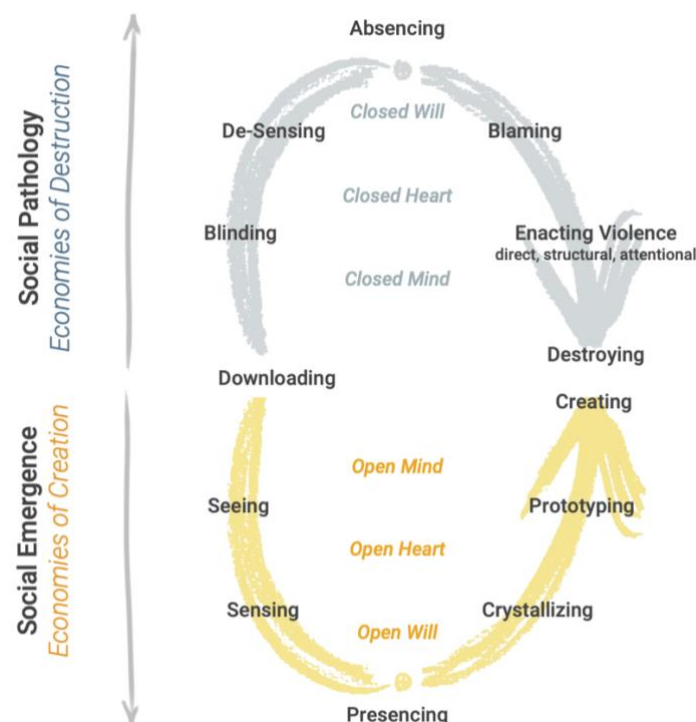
Social Pathology
Economies of Destruction

Social Emergence
Economies of Creation

Absencing

Closed Will

De-Sensing

Blaming

Closed Heart

Blinding

Enacting Violence
direct, structural, attentional

Closed Mind

Destroying

Downloading

Creating

Open Mind

Seeing

Prototyping

Open Heart

Sensing

Crystallizing

Open Will

Presencing